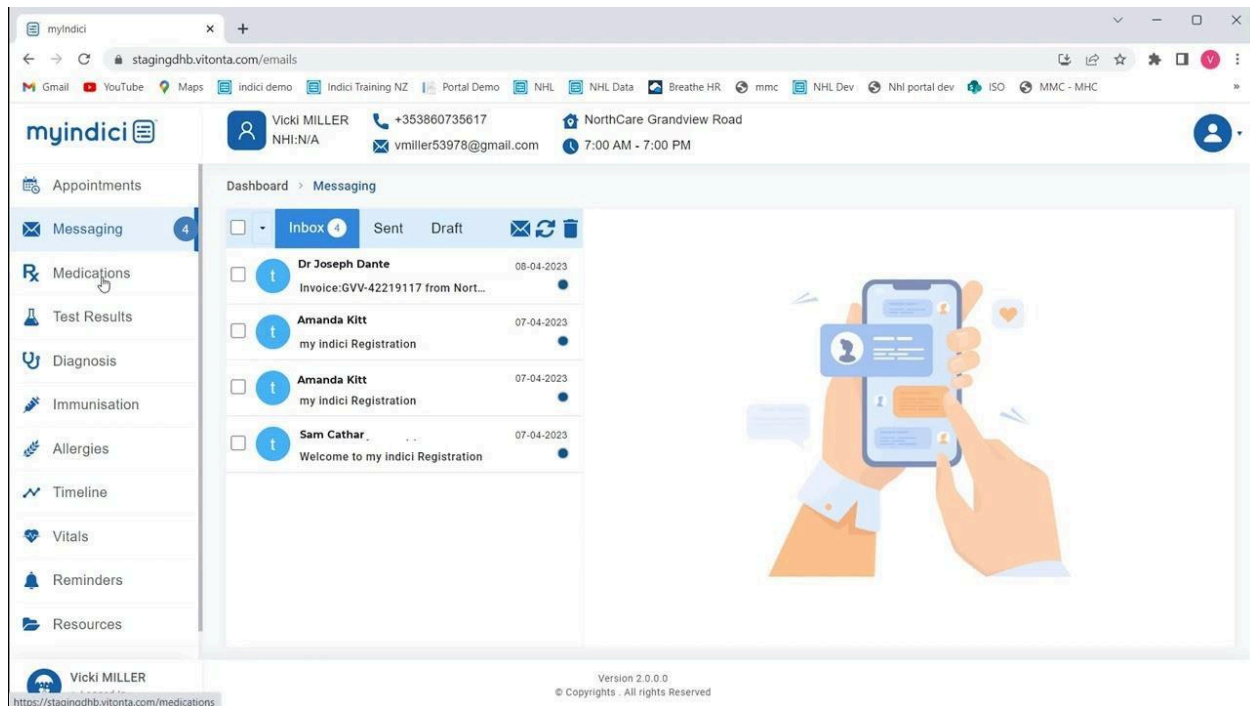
myIndici ×
stagingdhb.vitonta.com/emails
Gmail YouTube Maps indici demo Indici Training NZ Portal Demo NHL NHL Data Breathe HR mmc NHL Dev Nhl portal dev ISO MMC - MHC

myindici
Vicki MILLER
NHI:N/A
+353860735617
vmiller53978@gmail.com
NorthCare Grandview Road
7:00 AM - 7:00 PM

Appointments
Messaging 4
Medications
Test Results
Diagnosis
Immunisation
Allergies
Timeline
Vitals
Reminders
Resources

Dashboard > Messaging

Inbox 4 Sent Draft

t Dr Joseph Dante 08-04-2023
Invoice:GVV-42219117 from Nort...

t Amanda Kitt 07-04-2023
my indici Registration

t Amanda Kitt 07-04-2023
my indici Registration

t Sam Cathar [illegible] 07-04-2023
Welcome to my indici Registration

Vicki MILLER
https://stagingdhb.vitonta.com/medications

Version 2.0.0.0
© Copyrights . All rights Reserved